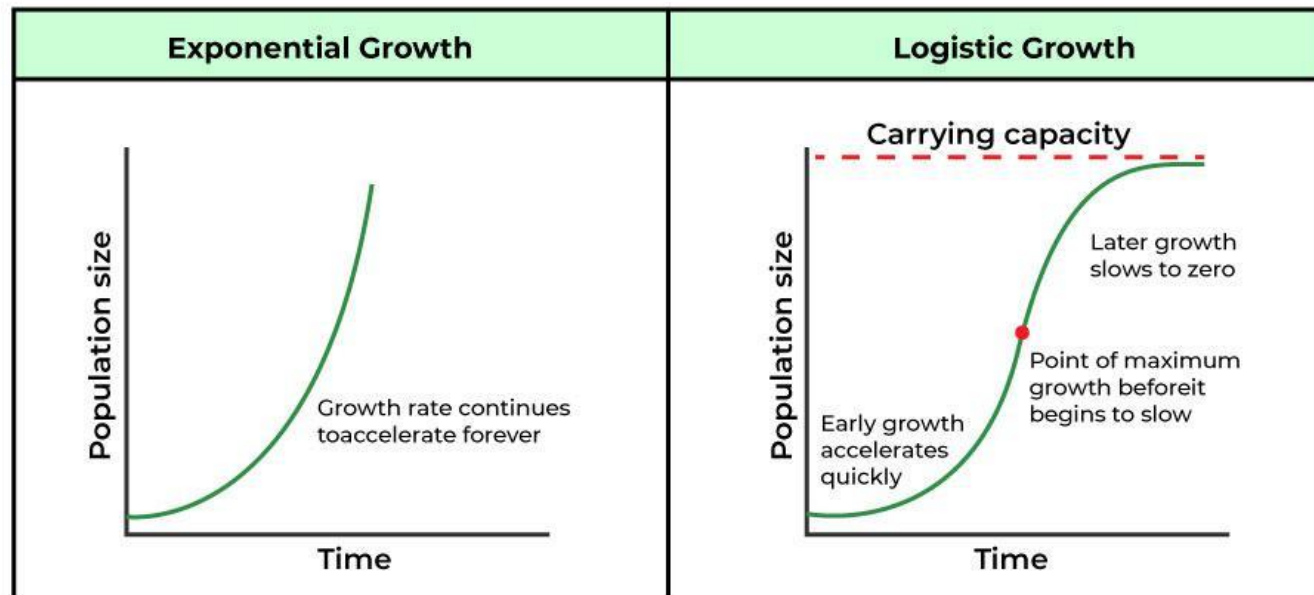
| Exponential Growth | Logistic Growth |
|---|---|

Population size

Growth rate continues toaccelerate forever

Time

Carrying capacity

Population size

Later growth slows to zero

Point of maximum growth beforeit begins to slow

Early growth accelerates quickly

Time